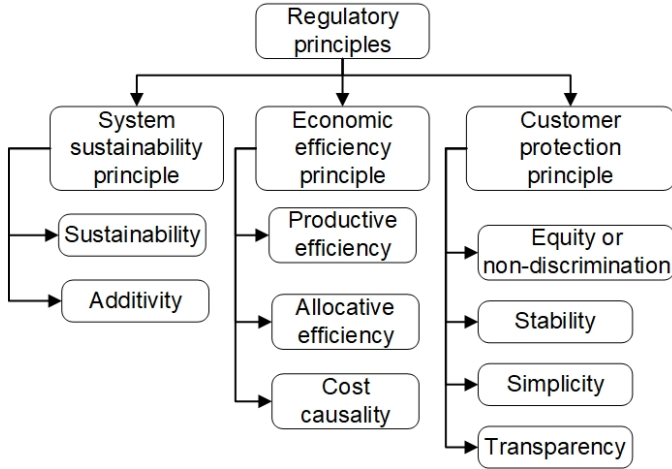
Regulatory principles

System sustainability principle

Sustainability

Additivity

Economic efficiency principle

Productive efficiency

Allocative efficiency

Cost causality

Customer protection principle

Equity or non-discrimination

Stability

Simplicity

Transparency